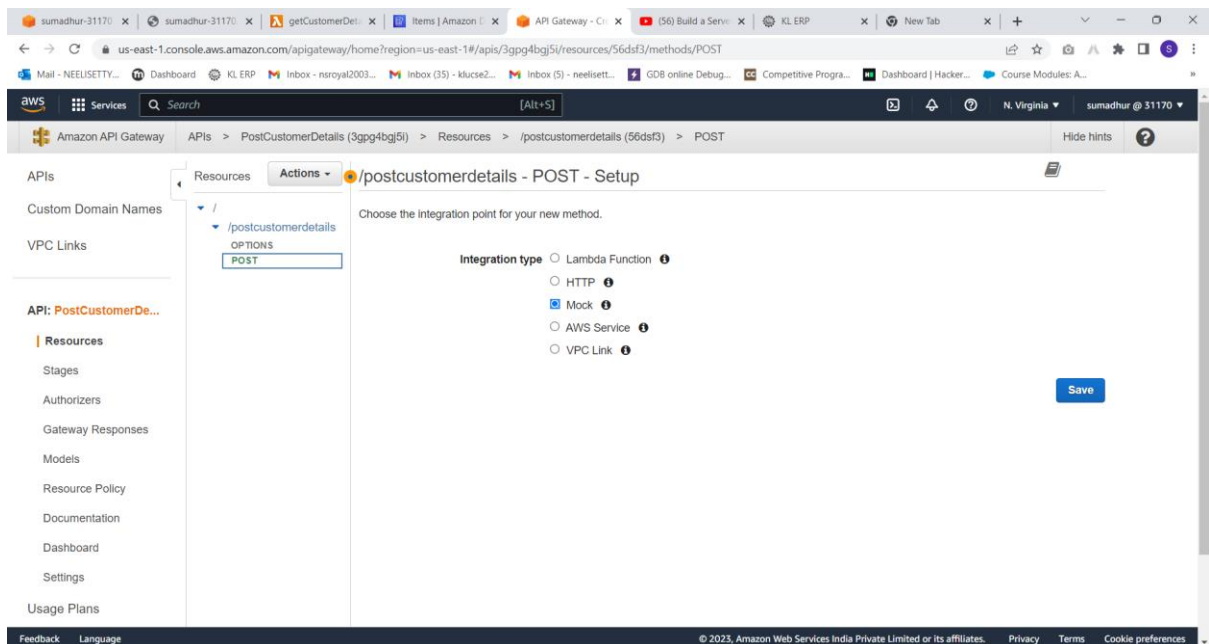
sumadhur-31170 × | sumadhur-31170 × | getCustomerDet × | Items | Amazon D × | API Gateway - Cr × | (56) Build a Serv × | KL ERP × | New Tab × | +

us-east-1.console.aws.amazon.com/apigateway/home?region=us-east-1#/apis/3gpg4bgj5i/resources/56dsf3/methods/POST

Mail - NEELISETTY... Dashboard KL ERP Inbox - nsroyal2003... Inbox (35) - klucse2... Inbox (5) - neelisett... GDB online Debug... Competitive Progra... Dashboard | Hacker... Course Modules: A...

aws Services Search [Alt+S] N. Virginia ▼ sumadhur @ 31170 ▼

Amazon API Gateway APIs > PostCustomerDetails (3gpg4bgj5i) > Resources > /postcustomerdetails (56dsf3) > POST Hide hints

APIs

Custom Domain Names

VPC Links

API: PostCustomerDe...

Resources

Stages

Authorizers

Gateway Responses

Models

Resource Policy

Documentation

Dashboard

Settings

Usage Plans

Resources Actions ▾

/

/postcustomerdetails

OPTIONS

POST

/postcustomerdetails - POST - Setup

Choose the integration point for your new method.

Integration type Lambda Function

HTTP

Mock

AWS Service

VPC Link

Save

Feedback Language © 2023, Amazon Web Services India Private Limited or its affiliates. Privacy Terms Cookie preferences